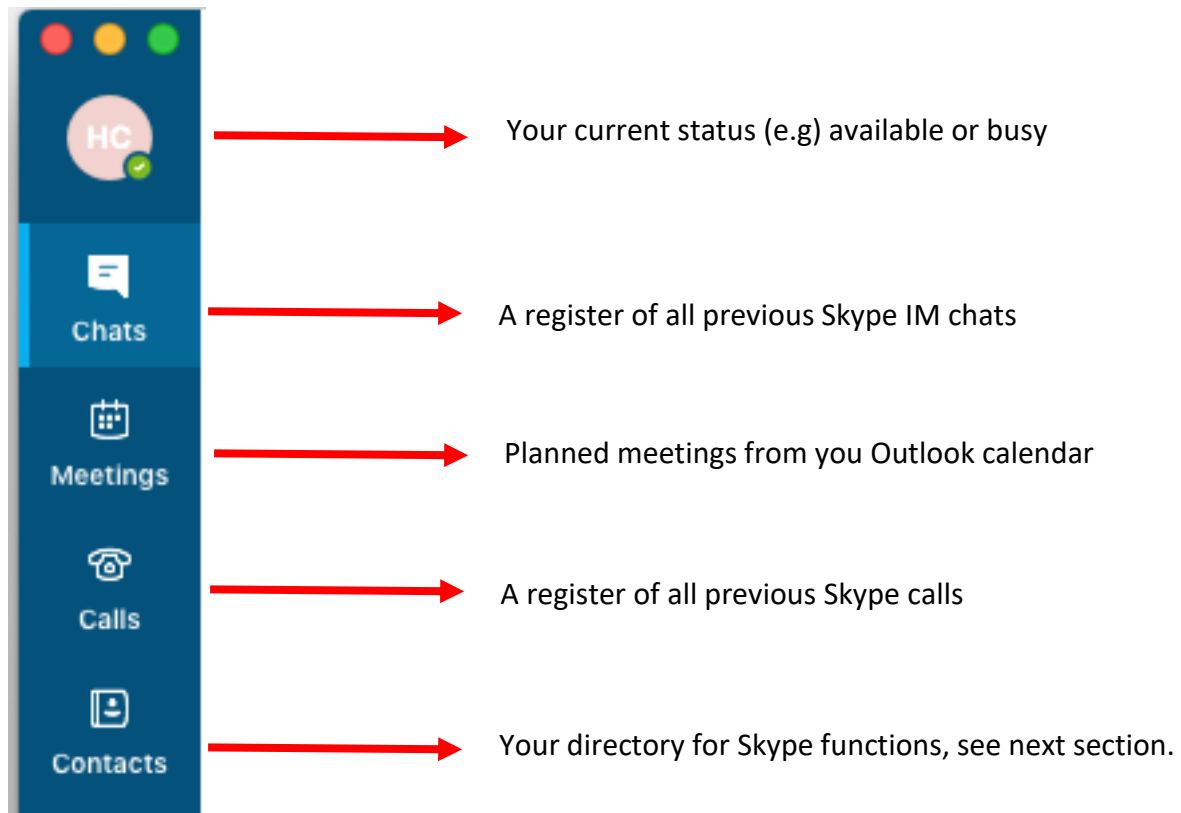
HC

Your current status (e.g) available or busy

Chats

A register of all previous Skype IM chats

Meetings

Planned meetings from you Outlook calendar

Calls

A register of all previous Skype calls

Contacts

Your directory for Skype functions, see next section.